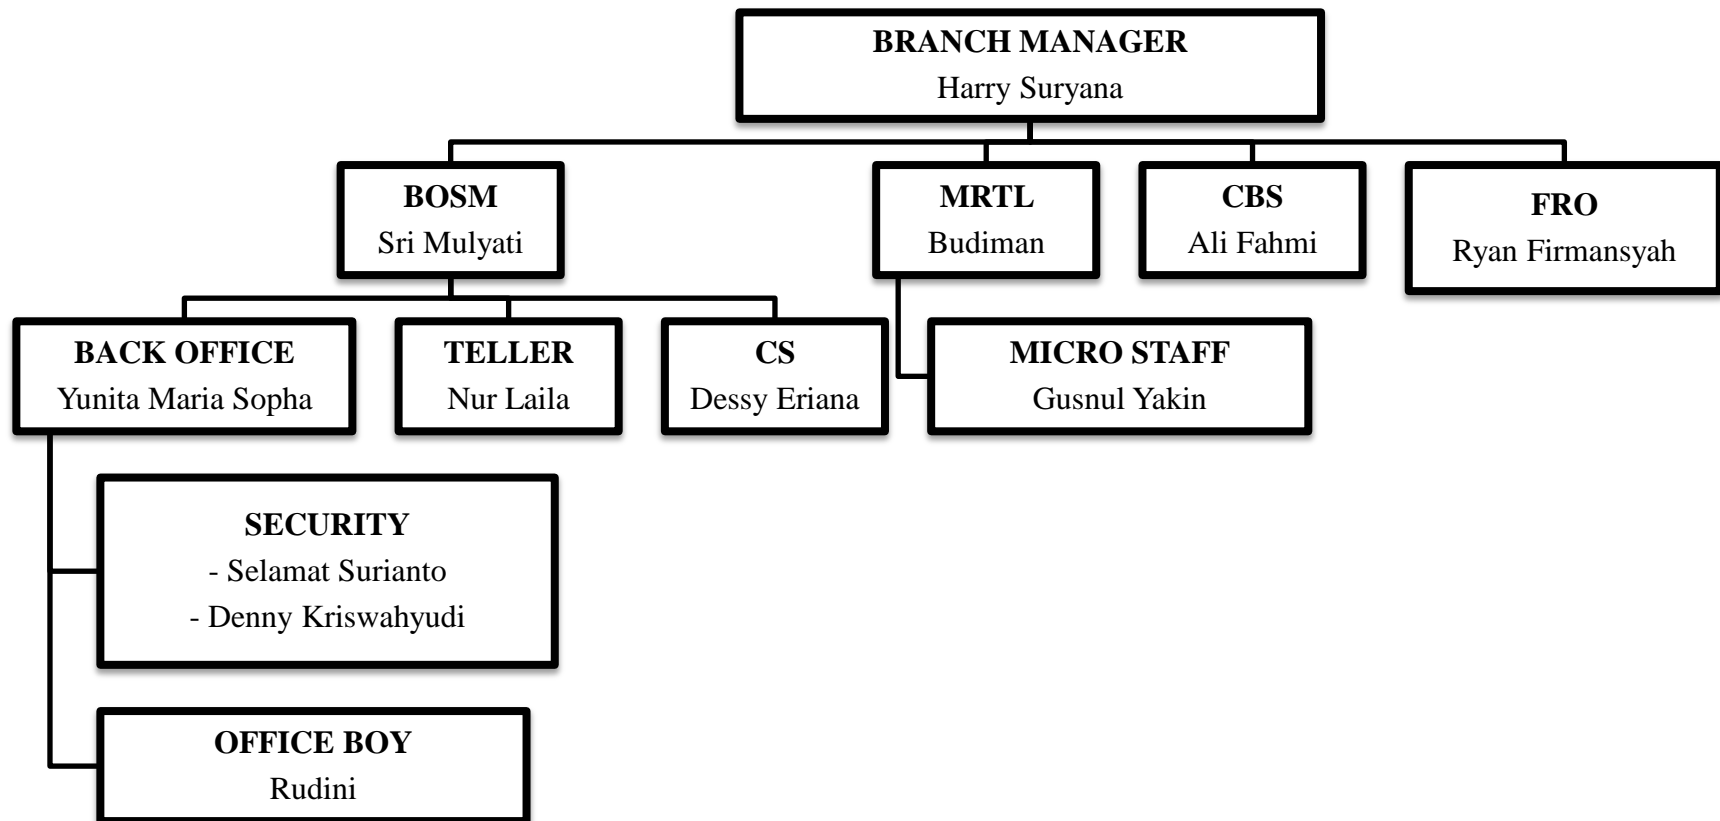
BRANCH MANAGER
Harry Suryana

BOSM
Sri Mulyati

MRTL
Budiman

CBS
Ali Fahmi

FRO
Ryan Firmansyah

BACK OFFICE
Yunita Maria Sopha

TELLER
Nur Laila

CS
Dessy Eriana

MICRO STAFF
Gusnul Yakin

SECURITY
- Selamat Surianto
- Denny Kriswahyudi

OFFICE BOY
Rudini